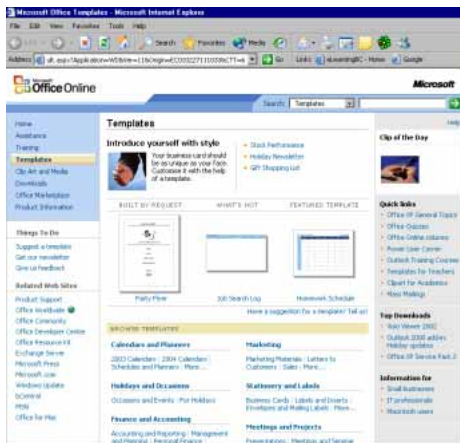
Microsoft Office Templates - Microsoft Internet Explorer

File Edit View Favorites Tools Help

Search Favorites Media

Address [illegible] Go Links eLearningBC - Home Google

Office Online

Microsoft

Search: Templates

Home
Assistance
Training
Templates
Clip Art and Media
Downloads
Office Marketplace
Product Information

Things To Do
Suggest a template
Get our newsletter
Give us feedback

Related Web Sites
Product Support
Office Worldwide
Office Community
Office Developer Center
Office Resource Kit
Exchange Server
Microsoft Press
Microsoft.com
Windows Update
bCentral
MSN
Office for Mac

Templates

Introduce yourself with style

Your business card should be as unique as your face. Customize it with the help of a template.

Stock Performance
Holiday Newsletter
Gift Shopping List

BUILT BY REQUEST
WHAT'S HOT
FEATURED TEMPLATE

Party Flyer
Job Search Log
Homework Schedule

Have a suggestion for a template? Tell us!

BROWSE TEMPLATES

Calendars and Planners
2003 Calendars | 2004 Calendars | Schedules and Planners | More...

Marketing
Marketing Materials | Letters to Customers | Sales | More...

Holidays and Occasions
Occasions and Events | For Holidays

Stationery and Labels
Business Cards | Labels and Inserts | Envelopes and Mailing Labels | More...

Finance and Accounting
Accounting and Reporting | Management and Planning | Personal Finance

Meetings and Projects
Presentations | Meetings and Seminar

Help

Clip of the Day

Quick links
Office XP General Topics
Office Quizzes
Office Online columns
Power User Corner
Outlook Training Courses
Templates for Teachers
Clipart for Academics
More Mailings

Top Downloads
Auto Viewer 2002
Outlook 2000 adds Holiday updates
Office XP Service Pack 2

Information for
Small businesses
IT professionals
Macintosh users